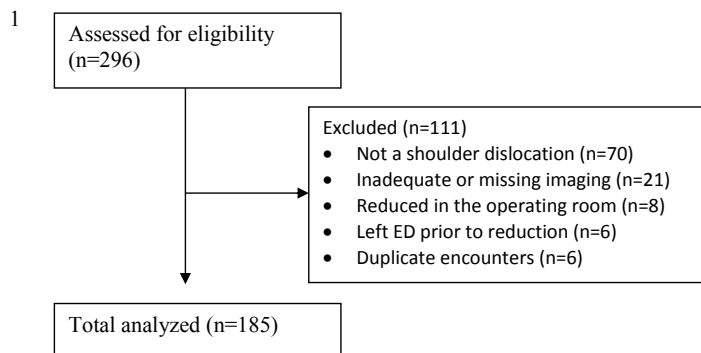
1

Assessed for eligibility (n=296)

Excluded (n=111)
- Not a shoulder dislocation (n=70)
- Inadequate or missing imaging (n=21)
- Reduced in the operating room (n=8)
- Left ED prior to reduction (n=6)
- Duplicate encounters (n=6)

Total analyzed (n=185)